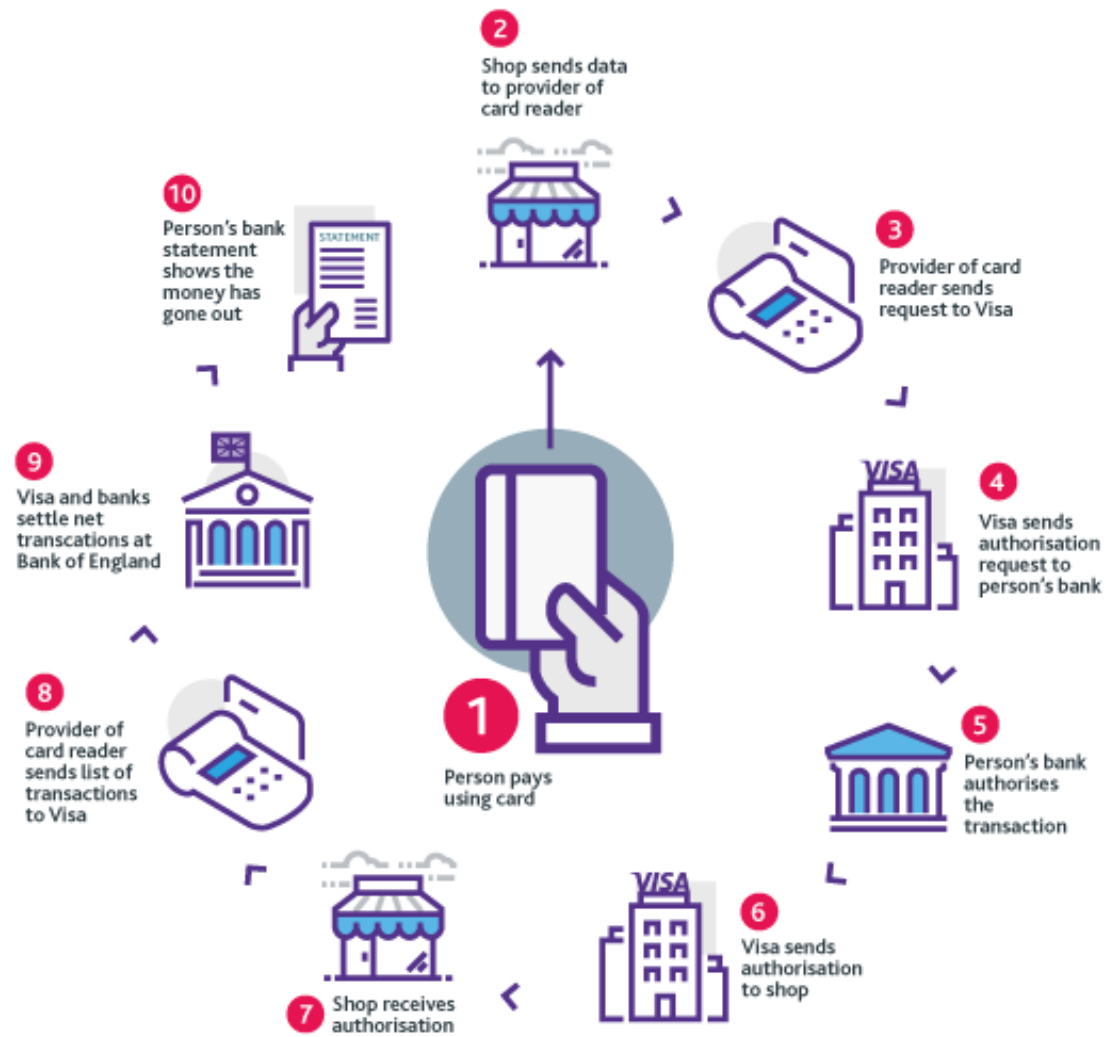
2
Shop sends data to provider of card reader

10
Person's bank statement shows the money has gone out

STATEMENT

3
Provider of card reader sends request to Visa

VISA

4
Visa sends authorisation request to person's bank

9
Visa and banks settle net transcations at Bank of England

1
Person pays using card

5
Person's bank authorises the transaction

8
Provider of card reader sends list of transactions to Visa

VISA

6
Visa sends authorisation to shop

7
Shop receives authorisation